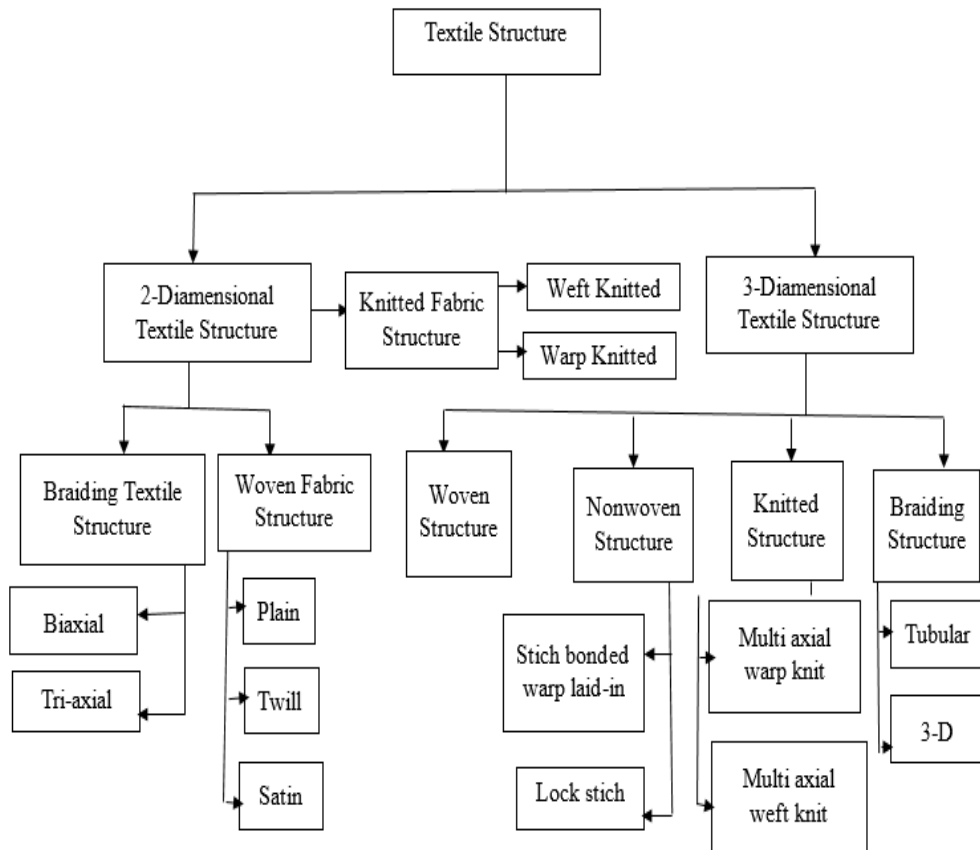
Textile Structure

2-Diamensional Textile Structure

Knitted Fabric Structure

Weft Knitted

Warp Knitted

3-Diamensional Textile Structure

Braiding Textile Structure

Biaxial

Tri-axial

Woven Fabric Structure

Plain

Twill

Satin

Woven Structure

Nonwoven Structure

Stich bonded warp laid-in

Lock stich

Knitted Structure

Multi axial warp knit

Multi axial weft knit

Braiding Structure

Tubular

3-D